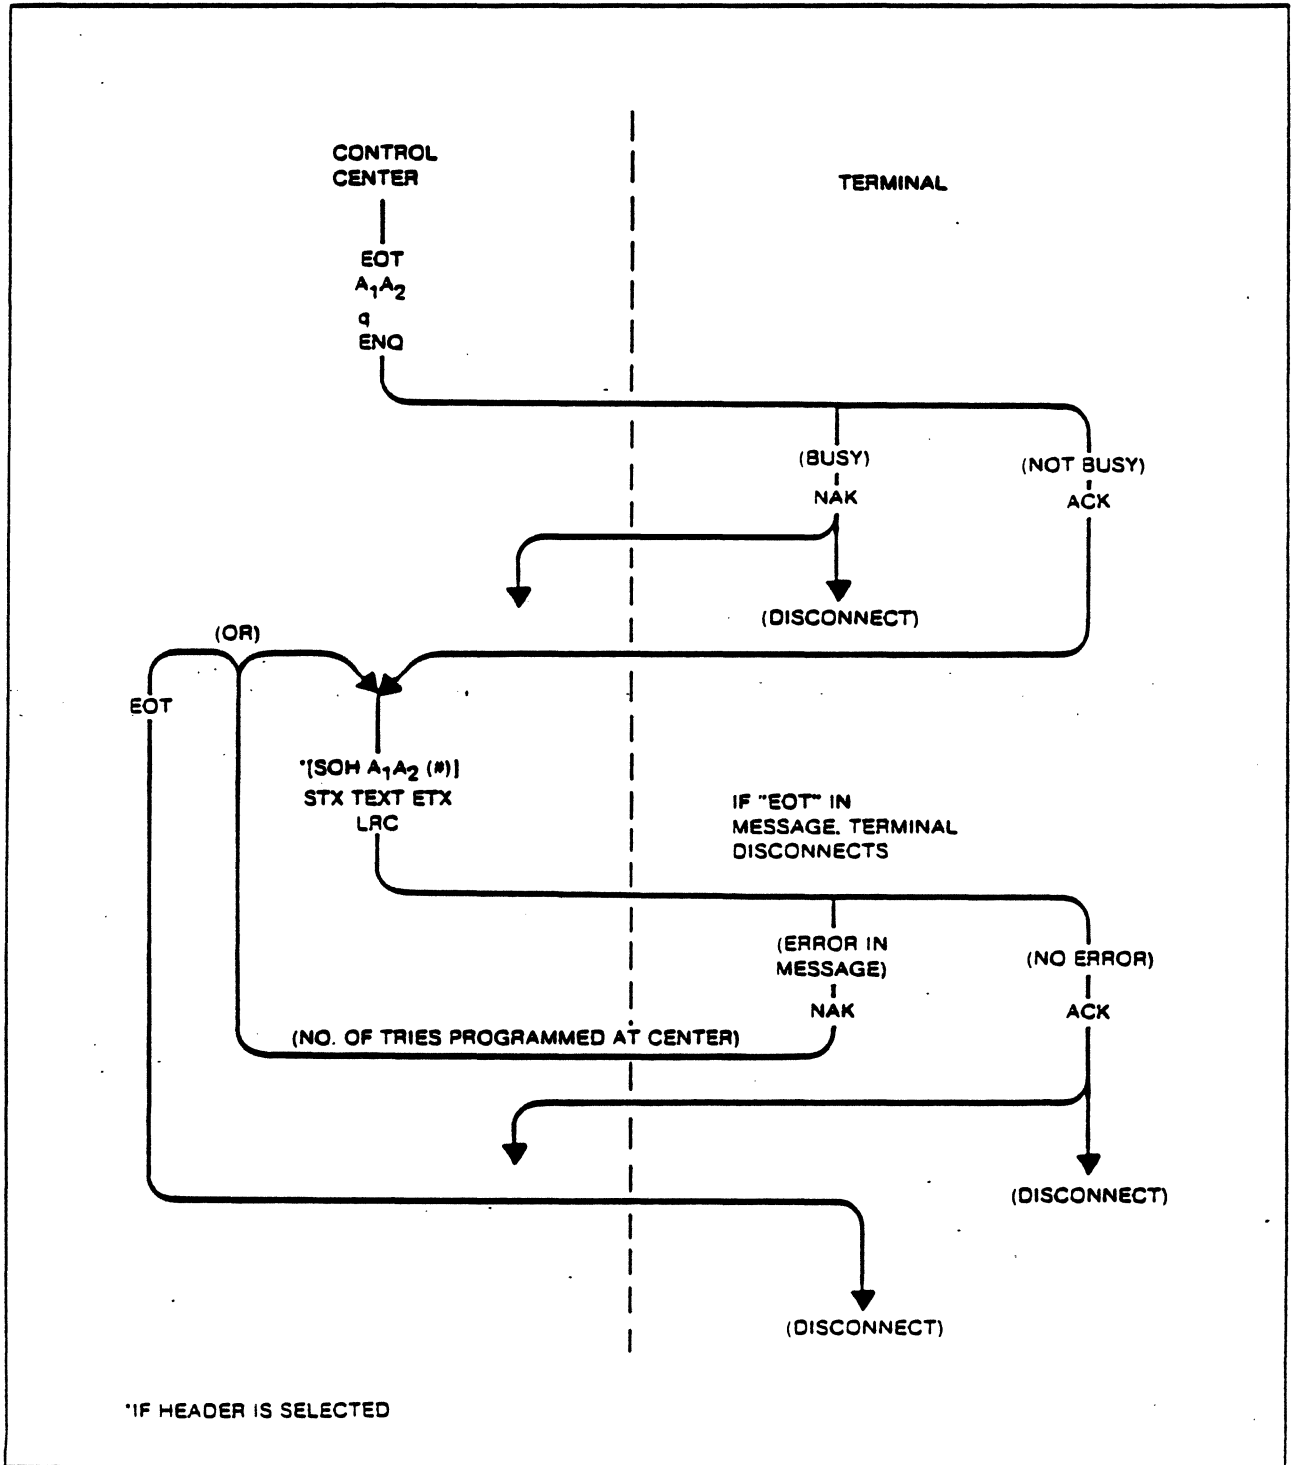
CONTROL CENTER

TERMINAL

EOT
$A_1A_2$
q
ENQ

(BUSY)
NAK

(NOT BUSY)
ACK

(DISCONNECT)

(OR)

EOT

*[SOH $A_1A_2$ (#)]
STX TEXT ETX
LRC

IF "EOT" IN MESSAGE, TERMINAL DISCONNECTS

(ERROR IN MESSAGE)
NAK

(NO ERROR)
ACK

(NO. OF TRIES PROGRAMMED AT CENTER)

(DISCONNECT)

(DISCONNECT)

*IF HEADER IS SELECTED